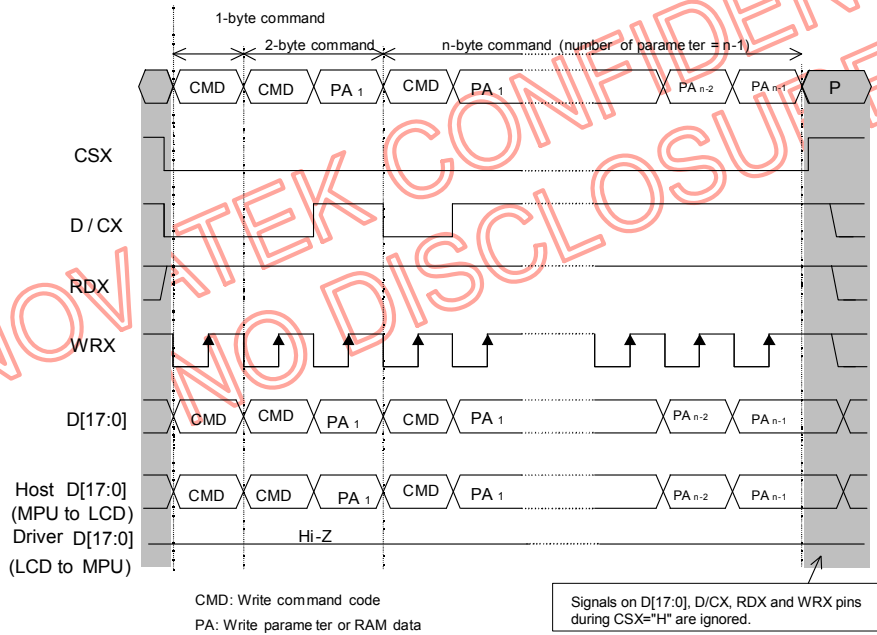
1-byte command

2-byte command

n-byte command (number of parame ter = n-1)

CMD CMD PA 1 CMD PA 1 PA n-2 PA n-1 P

CSX

D / CX

RDX

WRX

D[17:0] CMD CMD PA 1 CMD PA 1 PA n-2 PA n-1

Host D[17:0] (MPU to LCD) CMD CMD PA 1 CMD PA 1 PA n-2 PA n-1

Driver D[17:0] (LCD to MPU) Hi-Z

NOVATEK CONFIDENTIAL NO DISCLOSURE

CMD: Write command code

PA: Write parame ter or RAM data

Signals on D[17:0], D/CX, RDX and WRX pins during CSX="H" are ignored.